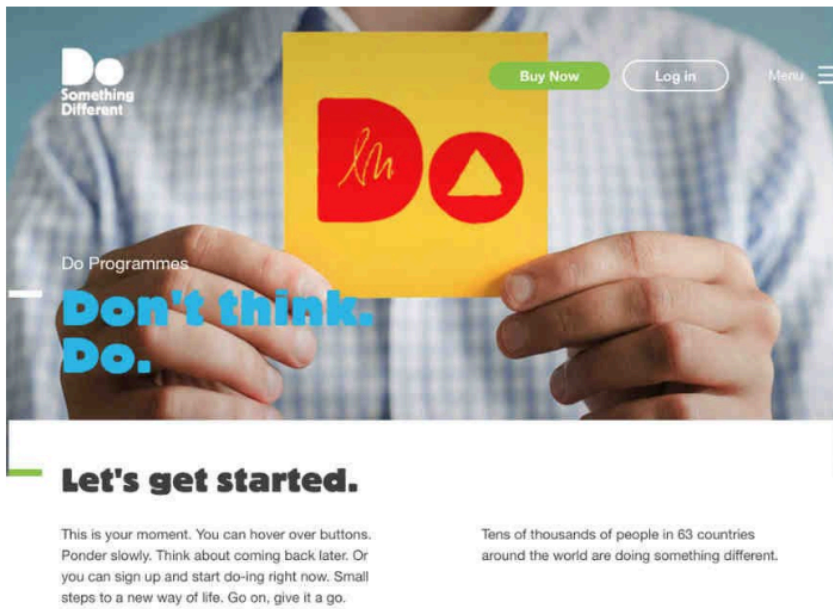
Do
Something Different

Buy Now
Log in
Menu

Do

Do Programmes

Don't think. Do.

Let's get started.

This is your moment. You can hover over buttons. Ponder slowly. Think about coming back later. Or you can sign up and start do-ing right now. Small steps to a new way of life. Go on, give it a go.

Tens of thousands of people in 63 countries around the world are doing something different.